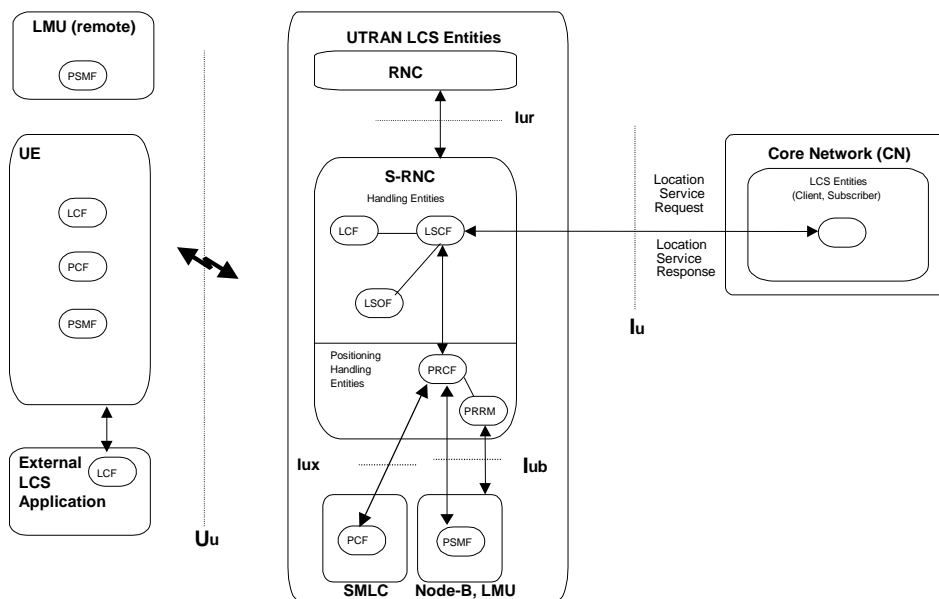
LMU (remote)

PSMF

UE

LCF

PCF

PSMF

External LCS Application

LCF

Uu

UTRAN LCS Entities

RNC

Iur

S-RNC

Handling Entities

LCF

LSCF

LSOF

Positioning Handling Entities

PRCF

PRRM

Iux

Iub

PCF

PSMF

SMLC

Node-B, LMU

Location Service Request

Location Service Response

Iu

Core Network (CN)

LCS Entities (Client, Subscriber)